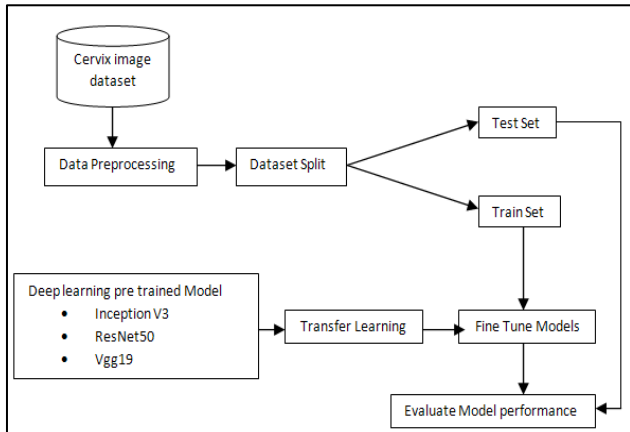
Cervix image dataset

Data Preprocessing

Dataset Split

Test Set

Train Set

Deep learning pre trained Model
• Inception V3
• ResNet50
• Vgg19

Transfer Learning

Fine Tune Models

Evaluate Model performance